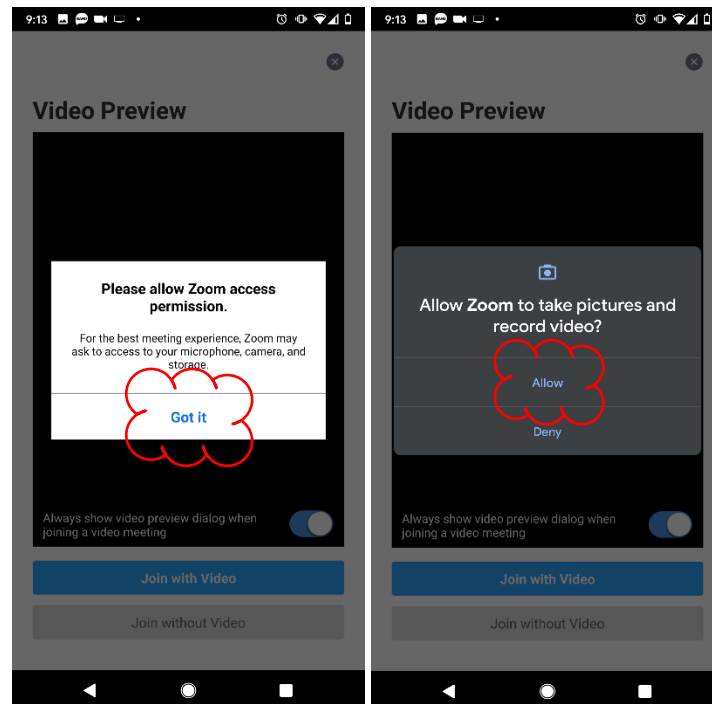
9:13

Video Preview

Please allow Zoom access permission.

For the best meeting experience, Zoom may ask to access to your microphone, camera, and storage.

Got it

Always show video preview dialog when joining a video meeting

Join with Video

Join without Video

9:13

Video Preview

Allow **Zoom** to take pictures and record video?

Allow

Deny

Always show video preview dialog when joining a video meeting

Join with Video

Join without Video